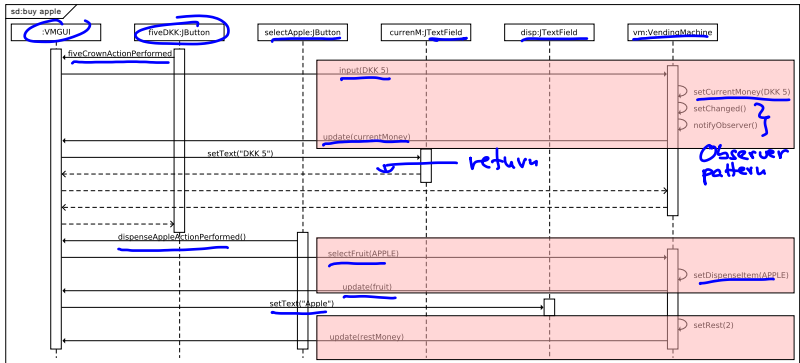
sd:buy apple

:VMGUI

fiveDKK:JButton

selectApple:JButton

currenM:JTextField

disp:JTextField

vm:VendingMachine

fiveCrownActionPerformed

input(DKK 5)

setCurrentMoney(DKK 5)

setChanged()

notifyObserver()

update(currentMoney)

setText("DKK 5")

return

Observer pattern

dispenseAppleActionPerformed()

selectFruit(APPLE)

setDispenseItem(APPLE)

update(fruit)

setText("Apple")

setRest(2)

update(restMoney)